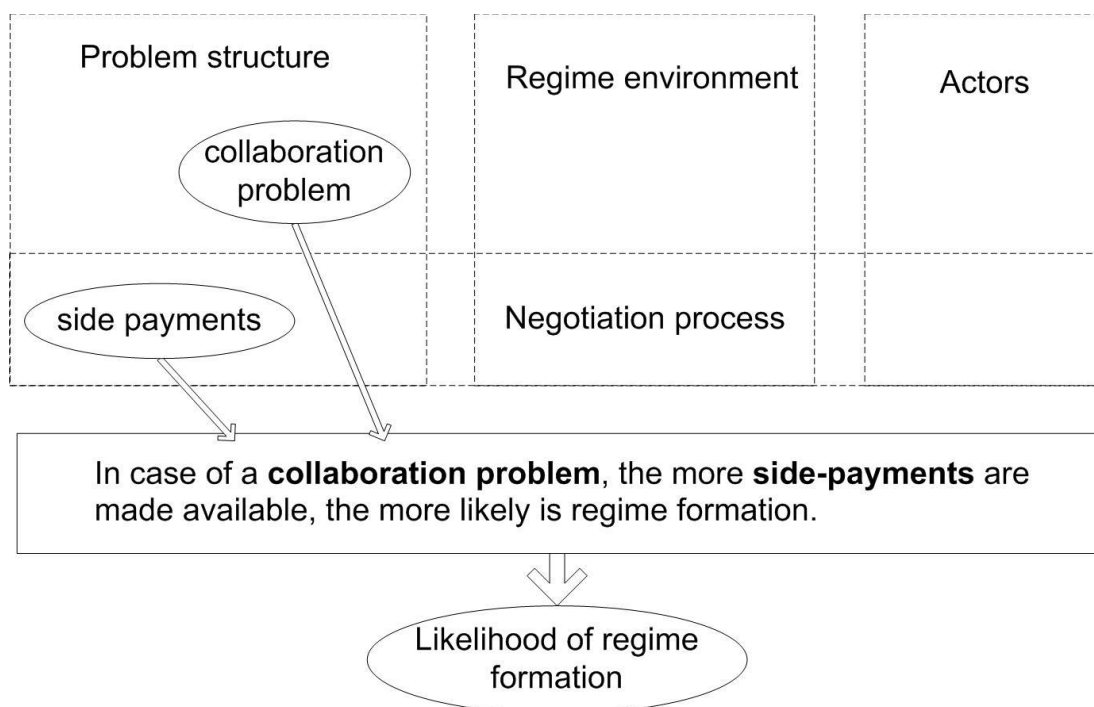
Problem structure

Regime environment

Actors

collaboration problem

side payments

Negotiation process

In case of a **collaboration problem**, the more **side-payments** are made available, the more likely is regime formation.

Likelihood of regime formation